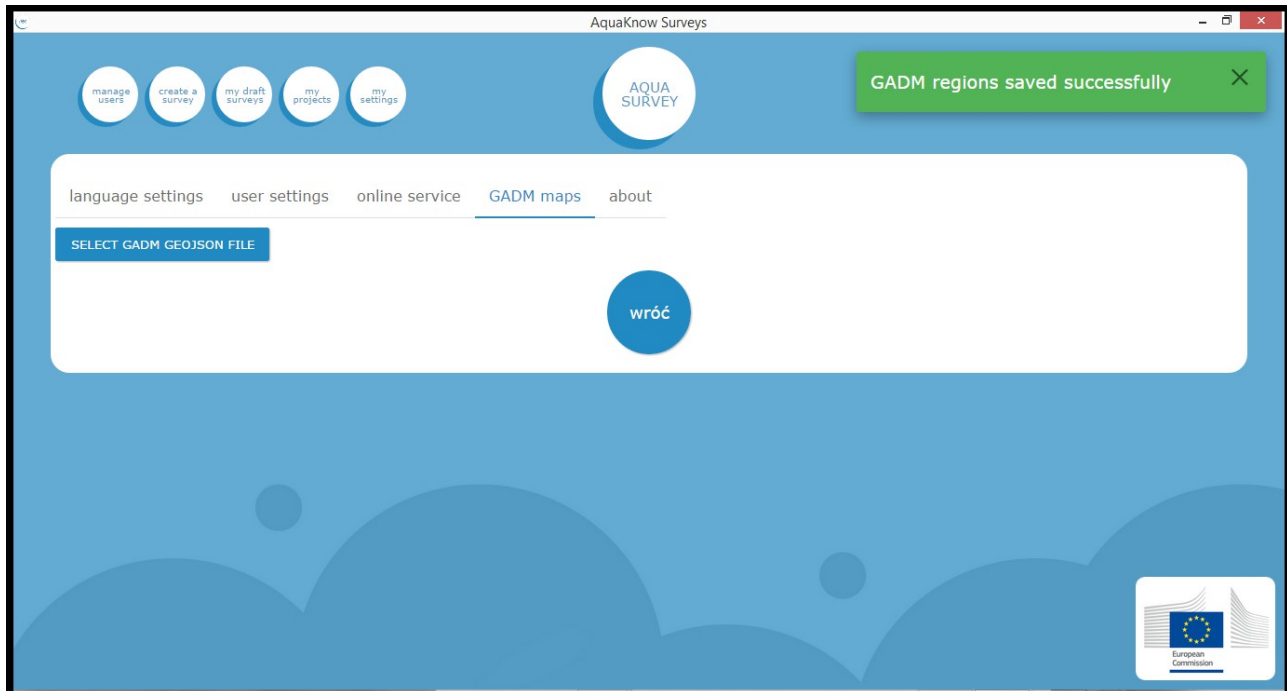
AquaKnow Surveys

manage users

create a survey

my draft surveys

my projects

my settings

AQUA SURVEY

GADM regions saved successfully

×

language settings

user settings

online service

GADM maps

about

SELECT GADM GEOJSON FILE

wróć

European Commission